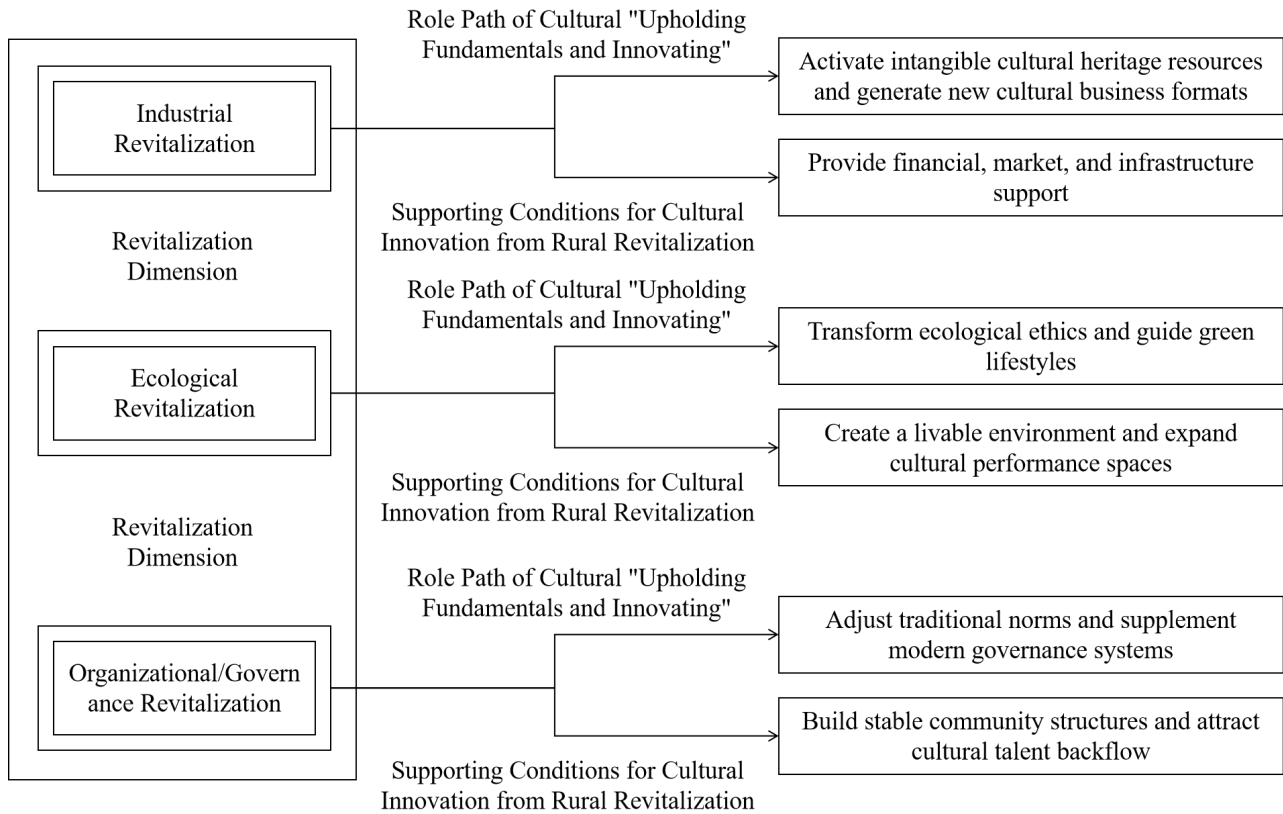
Industrial Revitalization

Revitalization Dimension

Ecological Revitalization

Revitalization Dimension

Organizational/Govern ance Revitalization

Role Path of Cultural "Upholding Fundamentals and Innovating"

Activate intangible cultural heritage resources and generate new cultural business formats

Provide financial, market, and infrastructure support

Supporting Conditions for Cultural Innovation from Rural Revitalization

Role Path of Cultural "Upholding Fundamentals and Innovating"

Transform ecological ethics and guide green lifestyles

Create a livable environment and expand cultural performance spaces

Supporting Conditions for Cultural Innovation from Rural Revitalization

Role Path of Cultural "Upholding Fundamentals and Innovating"

Adjust traditional norms and supplement modern governance systems

Build stable community structures and attract cultural talent backflow

Supporting Conditions for Cultural Innovation from Rural Revitalization